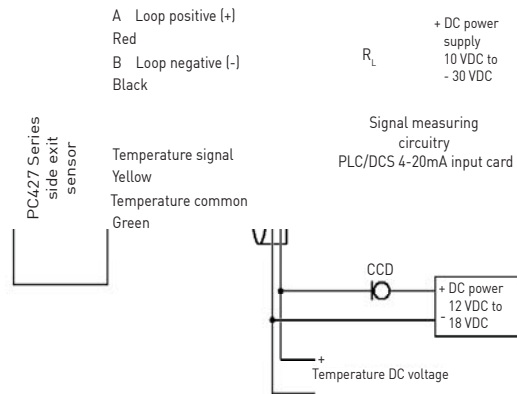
A Loop positive (+)
Red
B Loop negative (-)
Black

+ DC power supply
10 VDC to
- 30 VDC

$R_L$

PC427 Series side exit sensor

Signal measuring circuitry
PLC/DCS 4-20mA input card

Temperature signal
Yellow
Temperature common
Green

CCD

+ DC power
12 VDC to
- 18 VDC

+
Temperature DC voltage